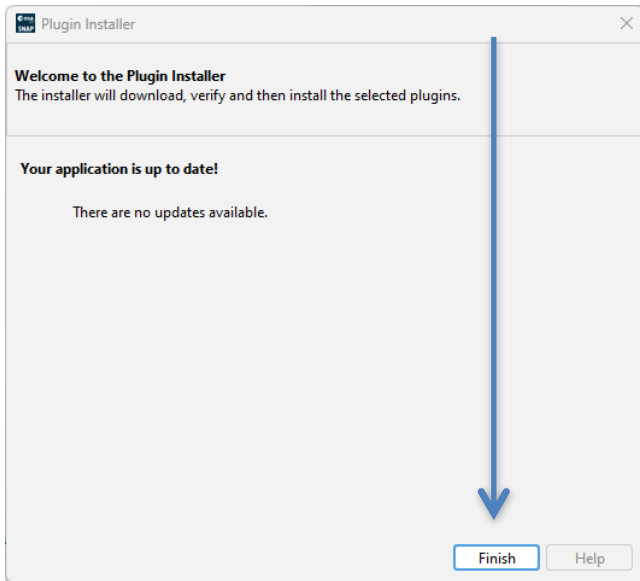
SNAP Plugin Installer

Welcome to the Plugin Installer
The installer will download, verify and then install the selected plugins.

Your application is up to date!

There are no updates available.

Finish Help